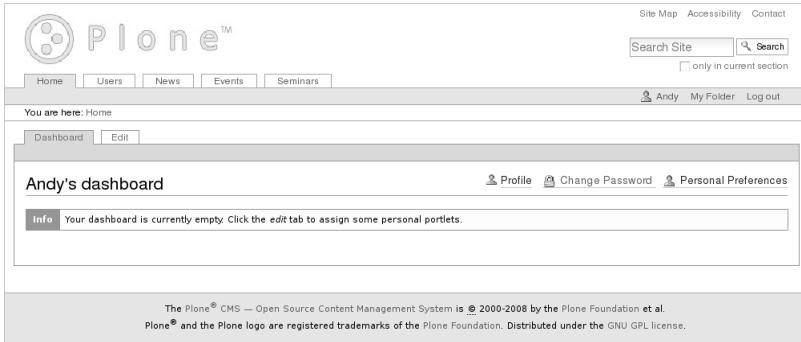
Site Map Accessibility Contact

Plone™

Search Site Search

only in current section

Home Users News Events Seminars

Andy My Folder Log out

You are here: Home

Dashboard Edit

Andy's dashboard

Profile Change Password Personal Preferences

Info Your dashboard is currently empty. Click the *edit* tab to assign some personal portlets.

The Plone® CMS — Open Source Content Management System is © 2000-2008 by the Plone Foundation et al.

Plone® and the Plone logo are registered trademarks of the Plone Foundation. Distributed under the GNU GPL license.